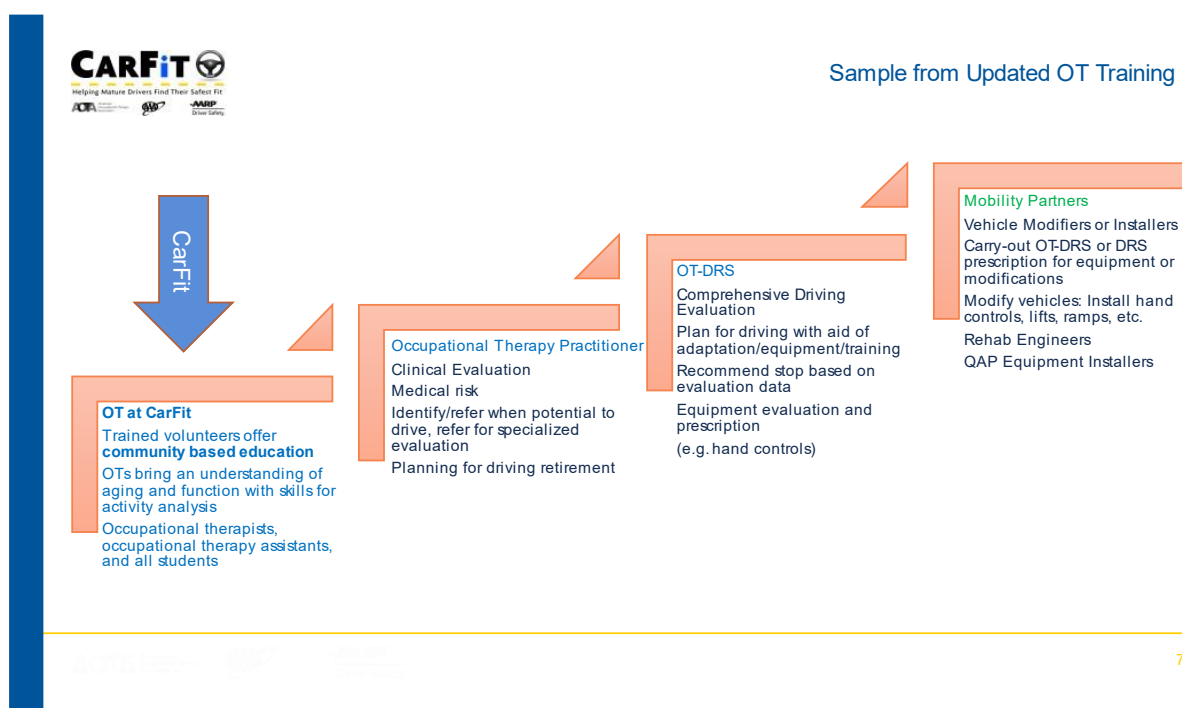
CARFIT
Helping Mature Drivers Find Their Safest Fit
AOTA AAA AARP Driver Safety

Sample from Updated OT Training

CarFit

OT at CarFit
Trained volunteers offer **community based education**
OTs bring an understanding of aging and function with skills for activity analysis
Occupational therapists, occupational therapy assistants, and all students

Occupational Therapy Practitioner
Clinical Evaluation
Medical risk
Identify/refer when potential to drive, refer for specialized evaluation
Planning for driving retirement

OT-DRS
Comprehensive Driving Evaluation
Plan for driving with aid of adaptation/equipment/training
Recommend stop based on evaluation data
Equipment evaluation and prescription
(e.g. hand controls)

Mobility Partners
Vehicle Modifiers or Installers
Carry-out OT-DRS or DRS prescription for equipment or modifications
Modify vehicles: Install hand controls, lifts, ramps, etc.
Rehab Engineers
QAP Equipment Installers

7